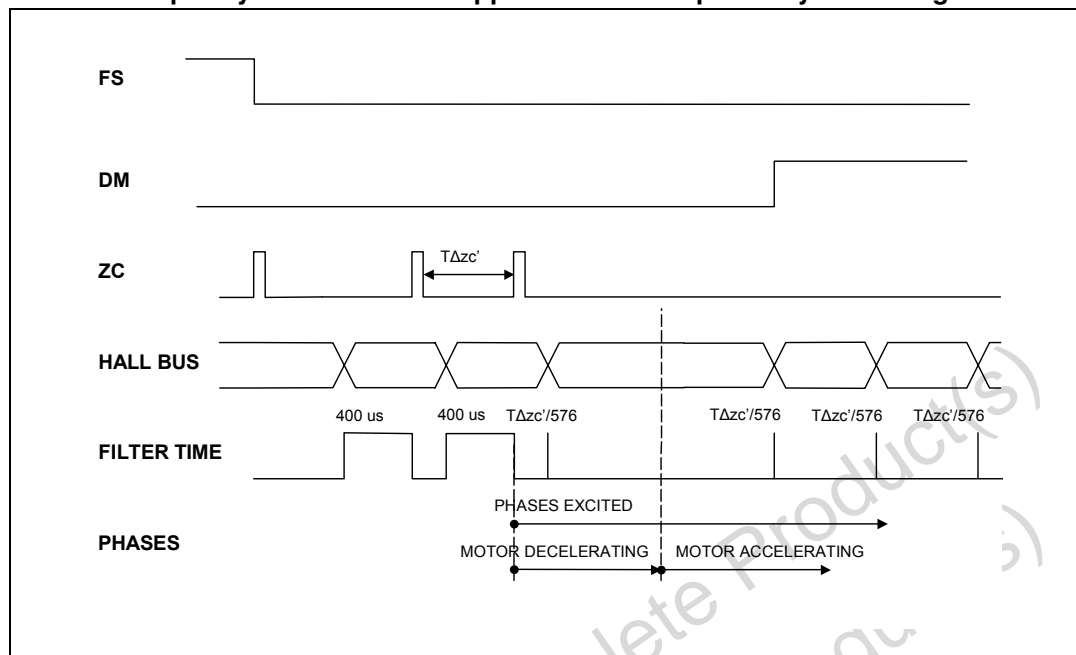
FS

DM

ZC

$T\Delta zc'$

HALL BUS

400 us

400 us

$T\Delta zc'/576$

$T\Delta zc'/576$

$T\Delta zc'/576$

$T\Delta zc'/576$

FILTER TIME

PHASES EXCITED

PHASES

MOTOR DECELERATING

MOTOR ACCELERATING

Obsolete Product(s)

Obsolete Product(s)